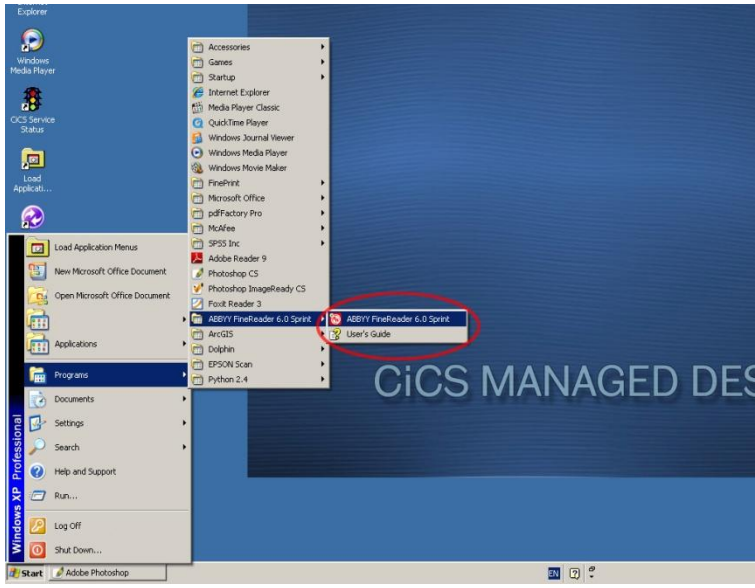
Explorer

Windows Media Player

CiCS Service Status

Load Applicati...

Load Application Menus
New Microsoft Office Document
Open Microsoft Office Document
Applications
Programs
Documents
Settings
Search
Help and Support
Run...
Log Off
Shut Down...

Windows XP Professional

Accessories
Games
Startup
Internet Explorer
Media Player Classic
QuickTime Player
Windows Journal Viewer
Windows Media Player
Windows Movie Maker
FinePrint
Microsoft Office
pdfFactory Pro
McAfee
SPSS Inc
Adobe Reader 9
Photoshop CS
Photoshop ImageReady CS
Foxit Reader 3
ABBYY FineReader 6.0 Sprint
ArcGIS
Dolphin
EPSON Scan
Python 2.4

ABBYY FineReader 6.0 Sprint
User's Guide

CiCS MANAGED DES

Start
Adobe Photoshop
EN